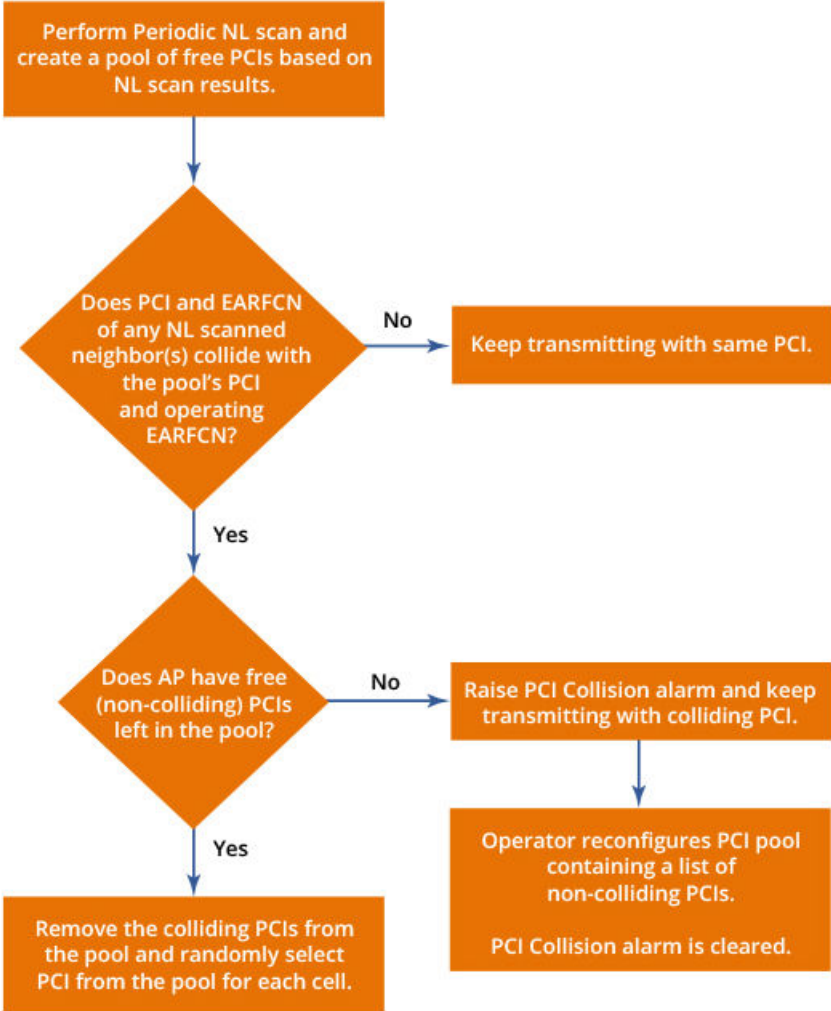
Perform Periodic NL scan and create a pool of free PCIs based on NL scan results.

Does PCI and EARFCN of any NL scanned neighbor(s) collide with the pool's PCI and operating EARFCN?

No

Keep transmitting with same PCI.

Yes

Does AP have free (non-colliding) PCIs left in the pool?

No

Raise PCI Collision alarm and keep transmitting with colliding PCI.

Operator reconfigures PCI pool containing a list of non-colliding PCIs.

PCI Collision alarm is cleared.

Yes

Remove the colliding PCIs from the pool and randomly select PCI from the pool for each cell.